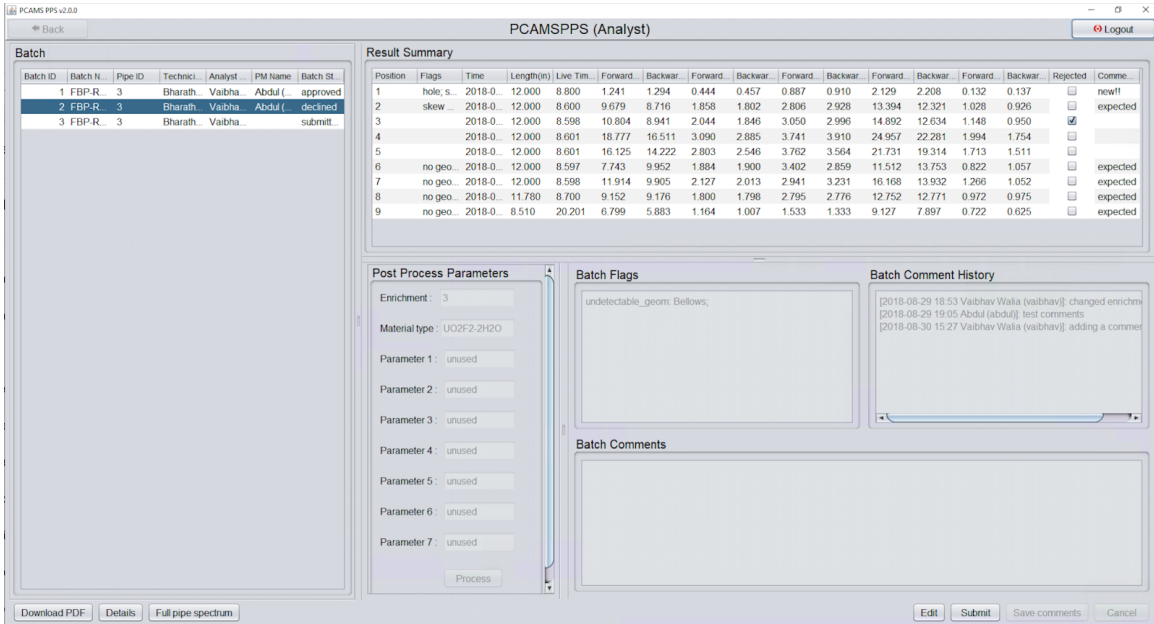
PCAMS PPS v2.0.0

Back

PCAMSPPS (Analyst)

Logout

Batch

| Batch ID | Batch N... | Pipe ID | Technici... | Analyst ... | PM Name | Batch St... |
|---|---|---|---|---|---|---|
| 1 | FBP-R... | 3 | Bharath... | Vaibha... | Abdul (... | approved |
| 2 | FBP-R... | 3 | Bharath... | Vaibha... | Abdul (... | declined |
| 3 | FBP-R... | 3 | Bharath... | Vaibha... | | submitt... |

Result Summary

| Position | Flags | Time | Length(in) | Live Tim... | Forward... | Backwar... | Forward... | Backwar... | Forward... | Backwar... | Forward... | Backwar... | Forward... | Backwar... | Rejected | Comme... |
|---|---|---|---|---|---|---|---|---|---|---|---|---|---|---|---|---|
| 1 | hole; s... | 2018-0... | 12.000 | 8.800 | 1.241 | 1.294 | 0.444 | 0.457 | 0.887 | 0.910 | 2.129 | 2.208 | 0.132 | 0.137 | ☐ | new!! |
| 2 | skew ... | 2018-0... | 12.000 | 8.600 | 9.679 | 8.716 | 1.858 | 1.802 | 2.806 | 2.928 | 13.394 | 12.321 | 1.028 | 0.926 | ☐ | expected |
| 3 | | 2018-0... | 12.000 | 8.598 | 10.804 | 8.941 | 2.044 | 1.846 | 3.050 | 2.996 | 14.892 | 12.634 | 1.148 | 0.950 | ☑ | |
| 4 | | 2018-0... | 12.000 | 8.601 | 18.777 | 16.511 | 3.090 | 2.885 | 3.741 | 3.910 | 24.957 | 22.281 | 1.994 | 1.754 | ☐ | |
| 5 | | 2018-0... | 12.000 | 8.601 | 16.125 | 14.222 | 2.803 | 2.546 | 3.762 | 3.564 | 21.731 | 19.314 | 1.713 | 1.511 | ☐ | |
| 6 | no geo... | 2018-0... | 12.000 | 8.597 | 7.743 | 9.952 | 1.884 | 1.900 | 3.402 | 2.859 | 11.512 | 13.753 | 0.822 | 1.057 | ☐ | expected |
| 7 | no geo... | 2018-0... | 12.000 | 8.598 | 11.914 | 9.905 | 2.127 | 2.013 | 2.941 | 3.231 | 16.168 | 13.932 | 1.266 | 1.052 | ☐ | expected |
| 8 | no geo... | 2018-0... | 11.780 | 8.700 | 9.152 | 9.176 | 1.800 | 1.798 | 2.795 | 2.776 | 12.752 | 12.771 | 0.972 | 0.975 | ☐ | expected |
| 9 | no geo... | 2018-0... | 8.510 | 20.201 | 6.799 | 5.883 | 1.164 | 1.007 | 1.533 | 1.333 | 9.127 | 7.897 | 0.722 | 0.625 | ☐ | expected |

Post Process Parameters

Enrichment : 3

Material type : UO2F2-2H2O

Parameter 1 : unused

Parameter 2 : unused

Parameter 3 : unused

Parameter 4 : unused

Parameter 5 : unused

Parameter 6 : unused

Parameter 7 : unused

Process

Batch Flags

undetectable_geom: Bellows;

Batch Comment History

[2018-08-29 18:53 Vaibhav Walia (vaibhav)]: changed enrichm
[2018-08-29 19:05 Abdul (abdul)]: test comments
[2018-08-30 15:27 Vaibhav Walia (vaibhav)]: adding a commer

Batch Comments

Download PDF Details Full pipe spectrum

Edit Submit Save comments Cancel